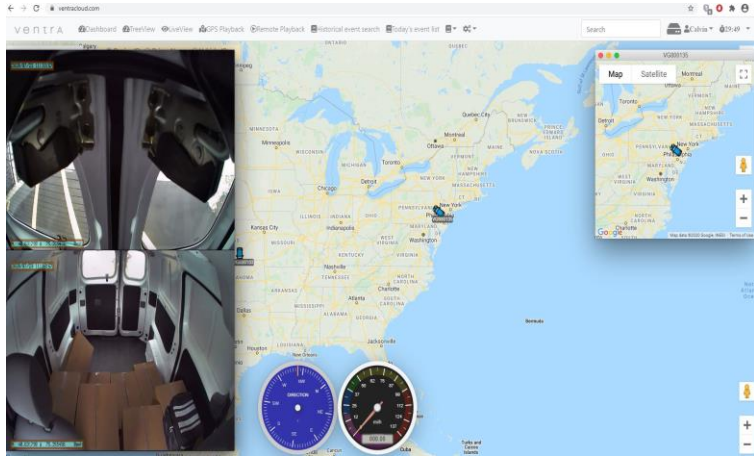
ventracloud.com

VENTRA Dashboard TreeView LiveView GPS Playback Remote Playback Historical event search Today's event list

Search

Calvin 09:49

Map Satellite

Montreal
Toronto
Detroit
New York
Philadelphia
Washington
Charlotte

Google Map data ©2020 Google, INEGI Terms of Use

MINNESOTA
Minneapolis
WISCONSIN
MICHIGAN
Toronto
Ottawa
Montreal
Quebec City
MAINE
VERMONT
NEW HAMPSHIRE
MASSACHUSETTS
NOVA SCOTIA
NEW BRUNSWICK
PRINCE EDWARD ISLAND
NEW YORK
Detroit
Chicago
IOWA
ILLINOIS
INDIANA
OHIO
PENNSYLVANIA
New York
Philadelphia
Kansas City
Indianapolis
MARYLAND
Washington
MISSOURI
WEST VIRGINIA
VIRGINIA
KENTUCKY
Nashville
TENNESSEE
NORTH CAROLINA
Charlotte
SOUTH CAROLINA
ARKANSAS
Atlanta
MISSISSIPPI
ALABAMA
GEORGIA
Dallas
Jacksonville
LOUISIANA
New Orleans
Bermuda
Cuba

DIRECTION
km/h